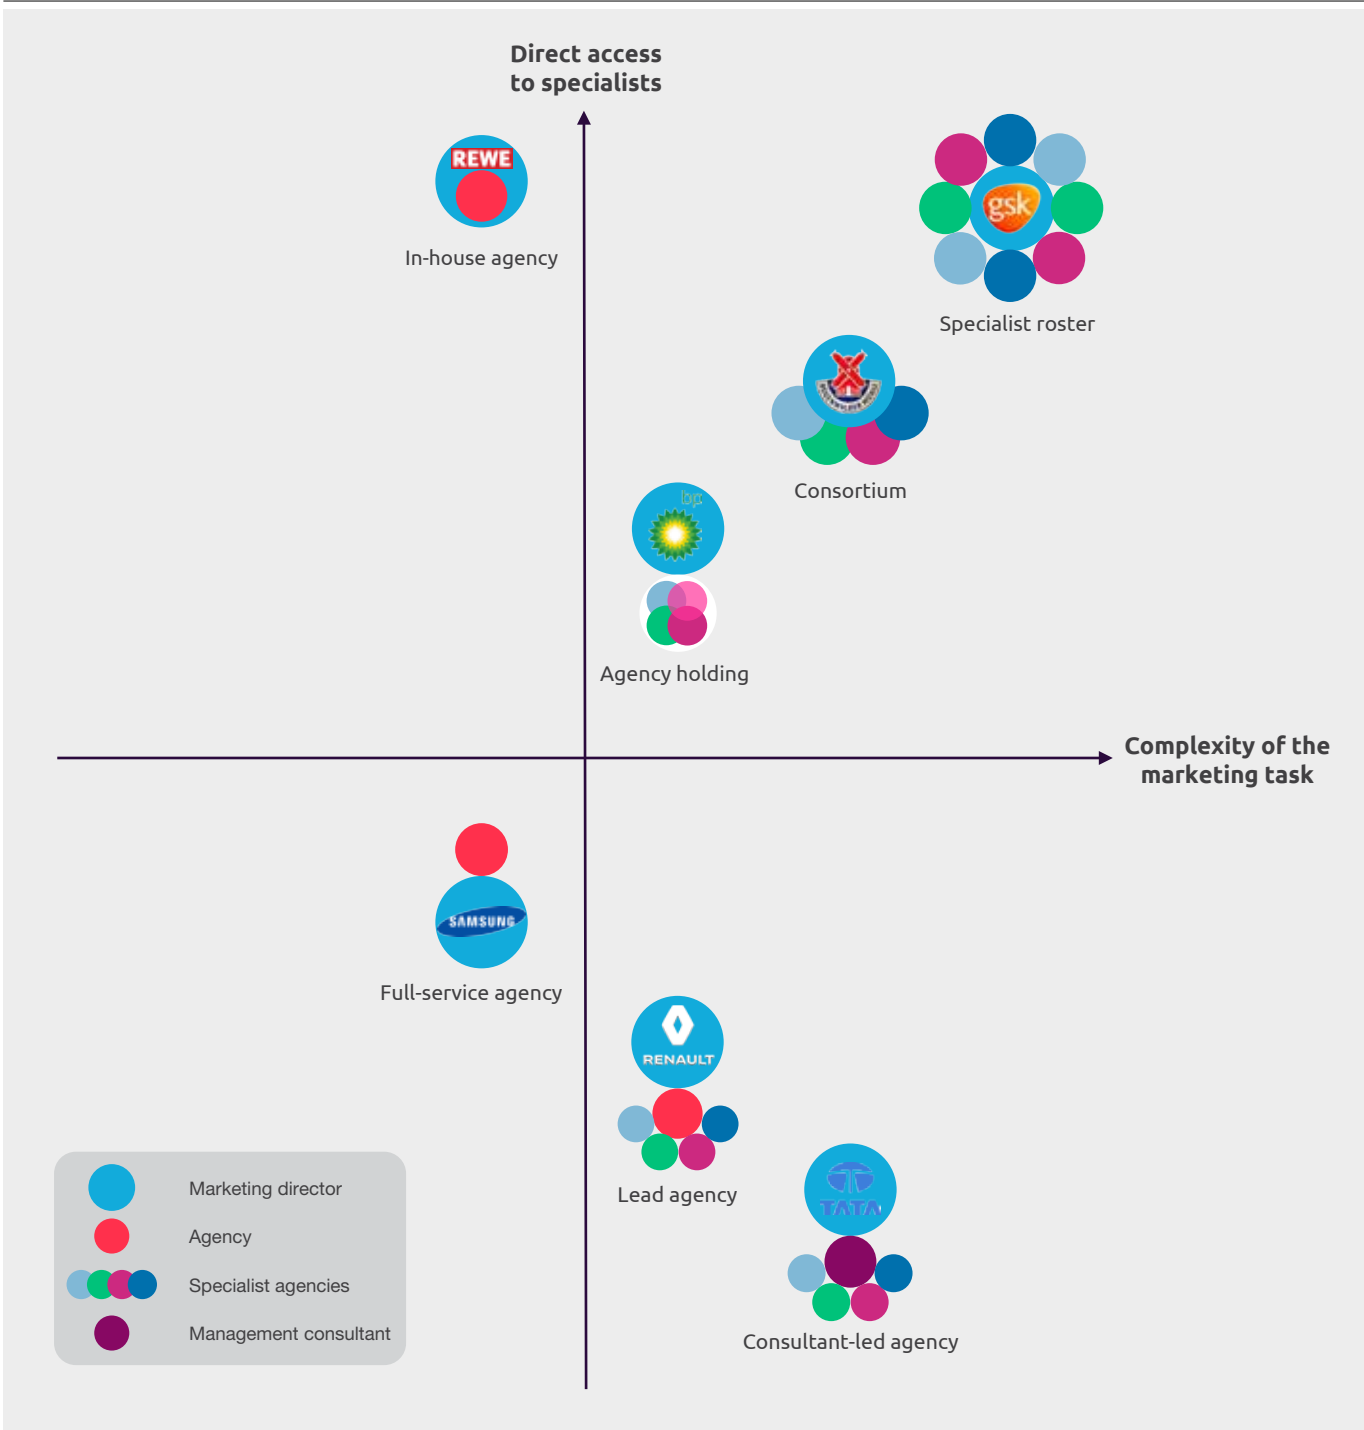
Direct access to specialists

REWE

In-house agency

gsk

Specialist roster

Consortium

bp

Agency holding

Complexity of the marketing task

SAMSUNG

Full-service agency

RENAULT

Lead agency

TATA

Consultant-led agency

Marketing director

Agency

Specialist agencies

Management consultant